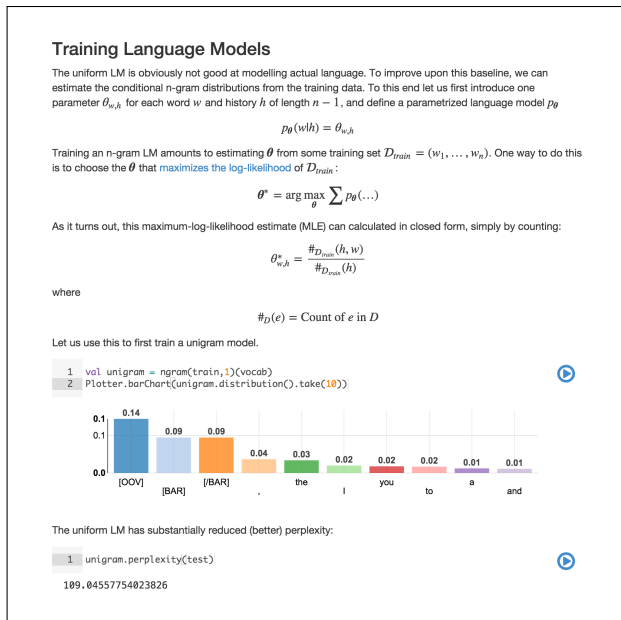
Training Language Models

The uniform LM is obviously not good at modelling actual language. To improve upon this baseline, we can estimate the conditional n-gram distributions from the training data. To this end let us first introduce one parameter $\theta_{w,h}$ for each word $w$ and history $h$ of length $n-1$, and define a parametrized language model $p_{\boldsymbol{\theta}}$

$$p_{\boldsymbol{\theta}}(w|h) = \theta_{w,h}$$

Training an n-gram LM amounts to estimating $\boldsymbol{\theta}$ from some training set $\mathcal{D}_{train} = (w_1, \ldots, w_n)$. One way to do this is to choose the $\boldsymbol{\theta}$ that maximizes the log-likelihood of $\mathcal{D}_{train}$:

$$\boldsymbol{\theta}^* = \arg\max_{\boldsymbol{\theta}} \sum p_{\boldsymbol{\theta}}(\ldots)$$

As it turns out, this maximum-log-likelihood estimate (MLE) can calculated in closed form, simply by counting:

$$\theta^*_{w,h} = \frac{\#_{\mathcal{D}_{train}}(h, w)}{\#_{\mathcal{D}_{train}}(h)}$$

where

$$\#_D(e) = \text{Count of } e \text{ in } D$$

Let us use this to first train a unigram model.

1 val unigram = ngram(train,1)(vocab)
2 Plotter.barChart(unigram.distribution().take(10))

0.1
0.1
0.0
0.14
0.09
0.09
0.04
0.03
0.02
0.02
0.02
0.01
0.01
[OOV]
[BAR]
[/BAR]
,
the
I
you
to
a
and

The uniform LM has substantially reduced (better) perplexity:

1 unigram.perplexity(test)

109.04557754023826